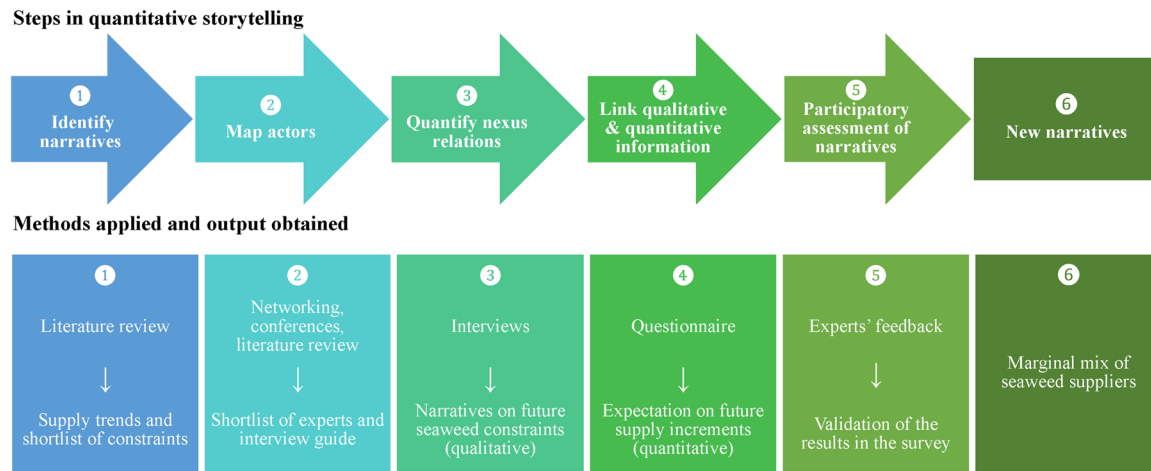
Steps in quantitative storytelling

1
Identify narratives

2
Map actors

3
Quantify nexus relations

4
Link qualitative & quantitative information

5
Participatory assessment of narratives

6
New narratives

Methods applied and output obtained

1
Literature review
↓
Supply trends and shortlist of constraints

2
Networking, conferences, literature review
↓
Shortlist of experts and interview guide

3
Interviews
↓
Narratives on future seaweed constraints (qualitative)

4
Questionnaire
↓
Expectation on future supply increments (quantitative)

5
Experts' feedback
↓
Validation of the results in the survey

6
Marginal mix of seaweed suppliers